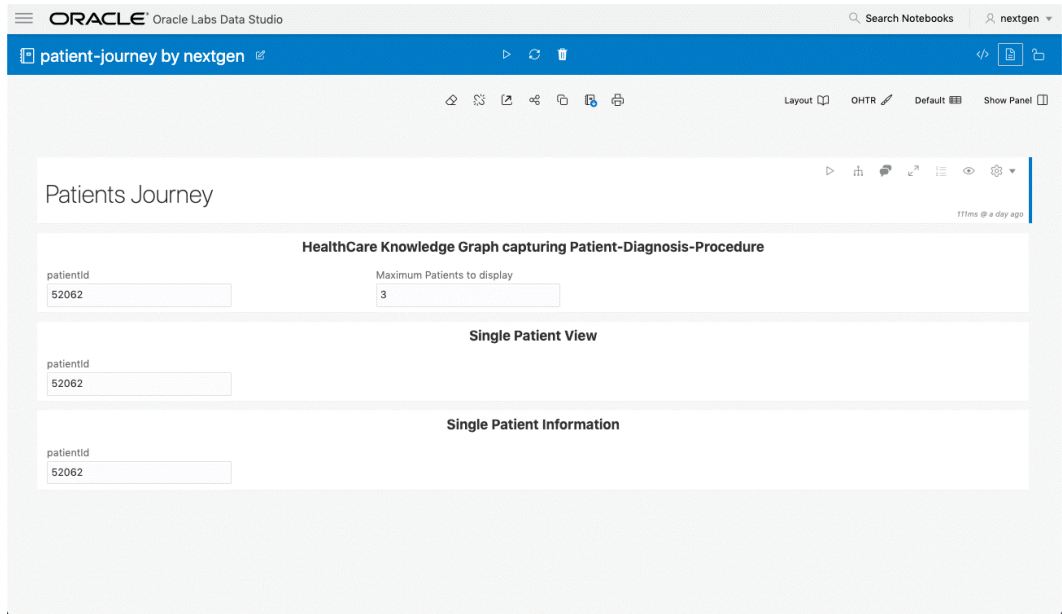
ORACLE Oracle Labs Data Studio

Search Notebooks

nextgen

patient-journey by nextgen

Layout

OHTR

Default

Show Panel

Patients Journey

111ms @ a day ago

HealthCare Knowledge Graph capturing Patient-Diagnosis-Procedure

patientId

52062

Maximum Patients to display

3

Single Patient View

patientId

52062

Single Patient Information

patientId

52062